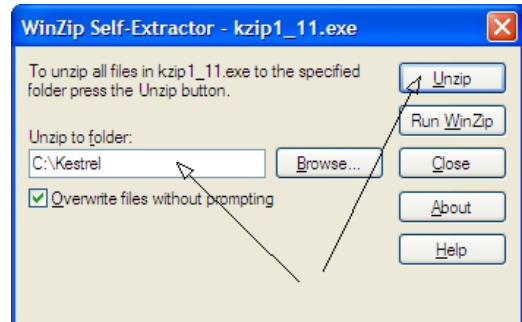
WinZip Self-Extractor - kzip1_11.exe

To unzip all files in kzip1_11.exe to the specified folder press the Unzip button.

Unzip

Run WinZip

Unzip to folder:

C:\Kestrel

Browse...

Close

Overwrite files without prompting

About

Help